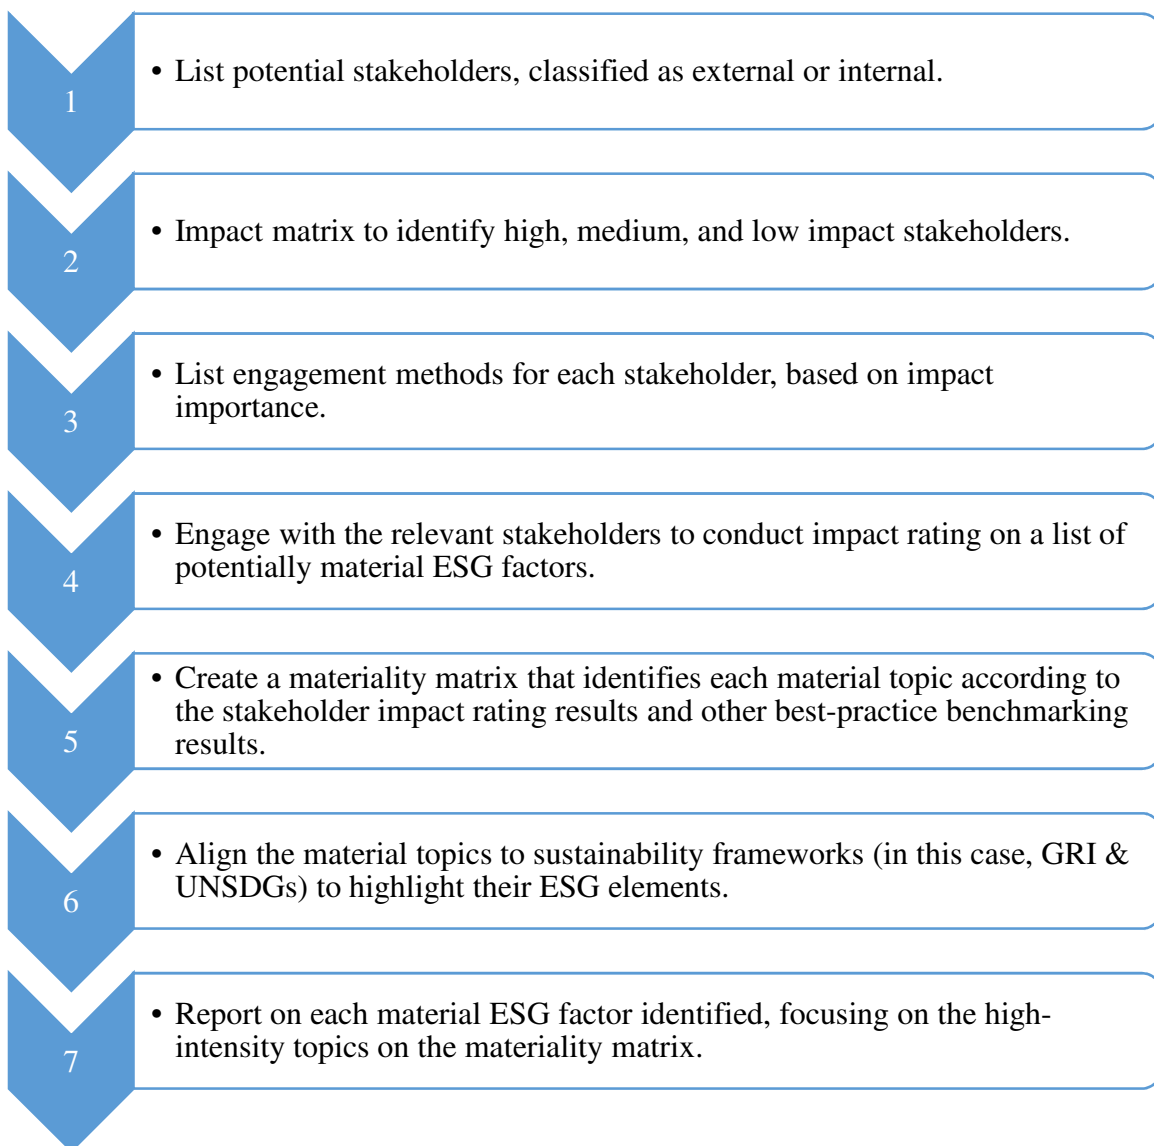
1

• List potential stakeholders, classified as external or internal.

2

• Impact matrix to identify high, medium, and low impact stakeholders.

3

• List engagement methods for each stakeholder, based on impact importance.

4

• Engage with the relevant stakeholders to conduct impact rating on a list of potentially material ESG factors.

5

• Create a materiality matrix that identifies each material topic according to the stakeholder impact rating results and other best-practice benchmarking results.

6

• Align the material topics to sustainability frameworks (in this case, GRI & UNSDGs) to highlight their ESG elements.

7

• Report on each material ESG factor identified, focusing on the high-intensity topics on the materiality matrix.